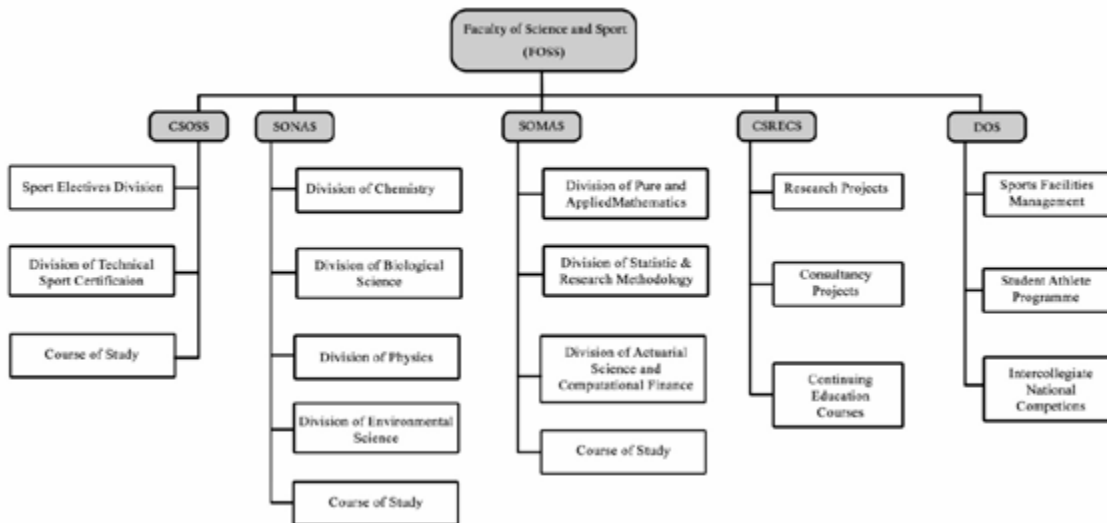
Faculty of Science and Sport
(FOSS)

CSOSS

Sport Electives Division

Division of Technical Sport Certificaion

Course of Study

SONAS

Division of Chemistry

Division of Biological Science

Division of Physics

Division of Environmental Science

Course of Study

SOMAS

Division of Pure and AppliedMathematics

Division of Statistic & Research Methodology

Division of Actuarial Science and Computational Finance

Course of Study

CSRECS

Research Projects

Consultancy Projects

Continuing Education Courses

DOS

Sports Facilities Management

Student Athlete Programme

Intercollegiate National Competions